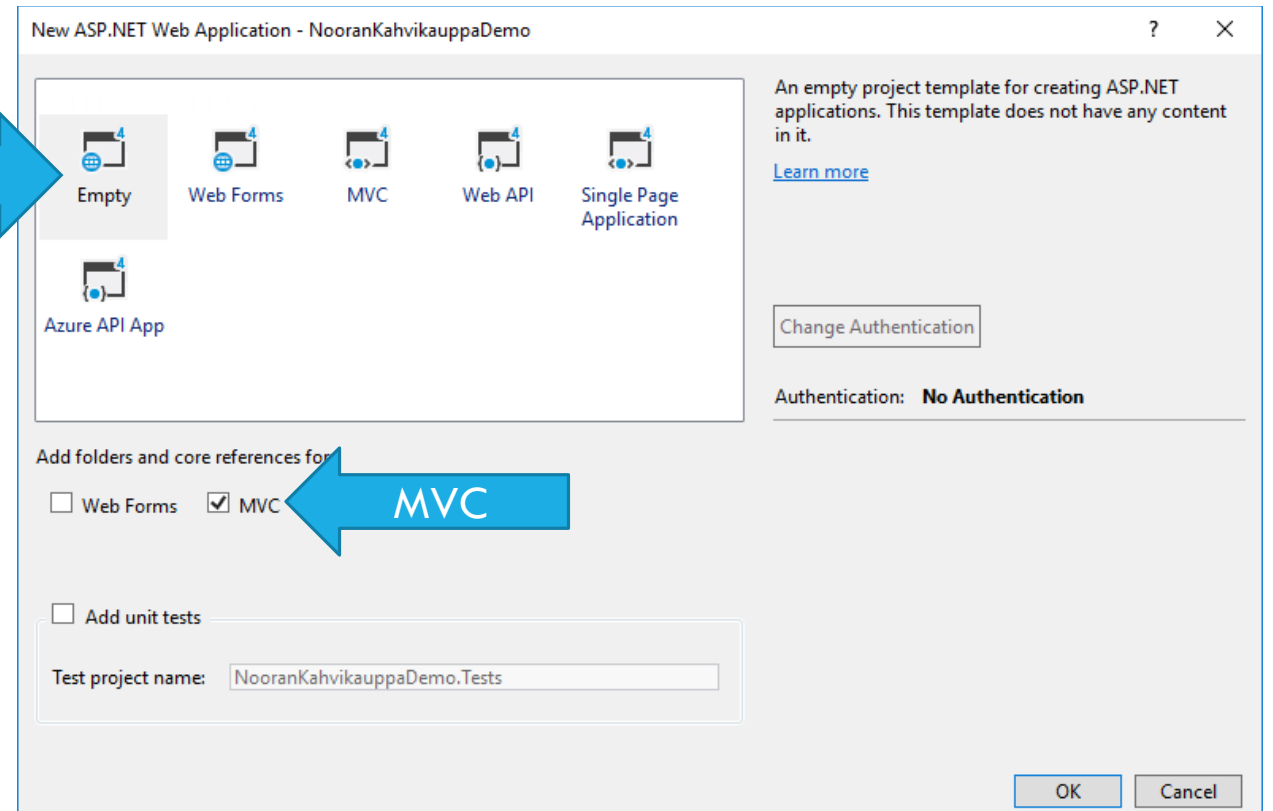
New ASP.NET Web Application - NooranKahvikauppaDemo

?

Empty

Web Forms

MVC

Web API

Single Page Application

Azure API App

An empty project template for creating ASP.NET applications. This template does not have any content in it.

Learn more

Change Authentication

Authentication: **No Authentication**

Add folders and core references for

Web Forms

MVC

MVC

Add unit tests

Test project name: NooranKahvikauppaDemo.Tests

OK

Cancel